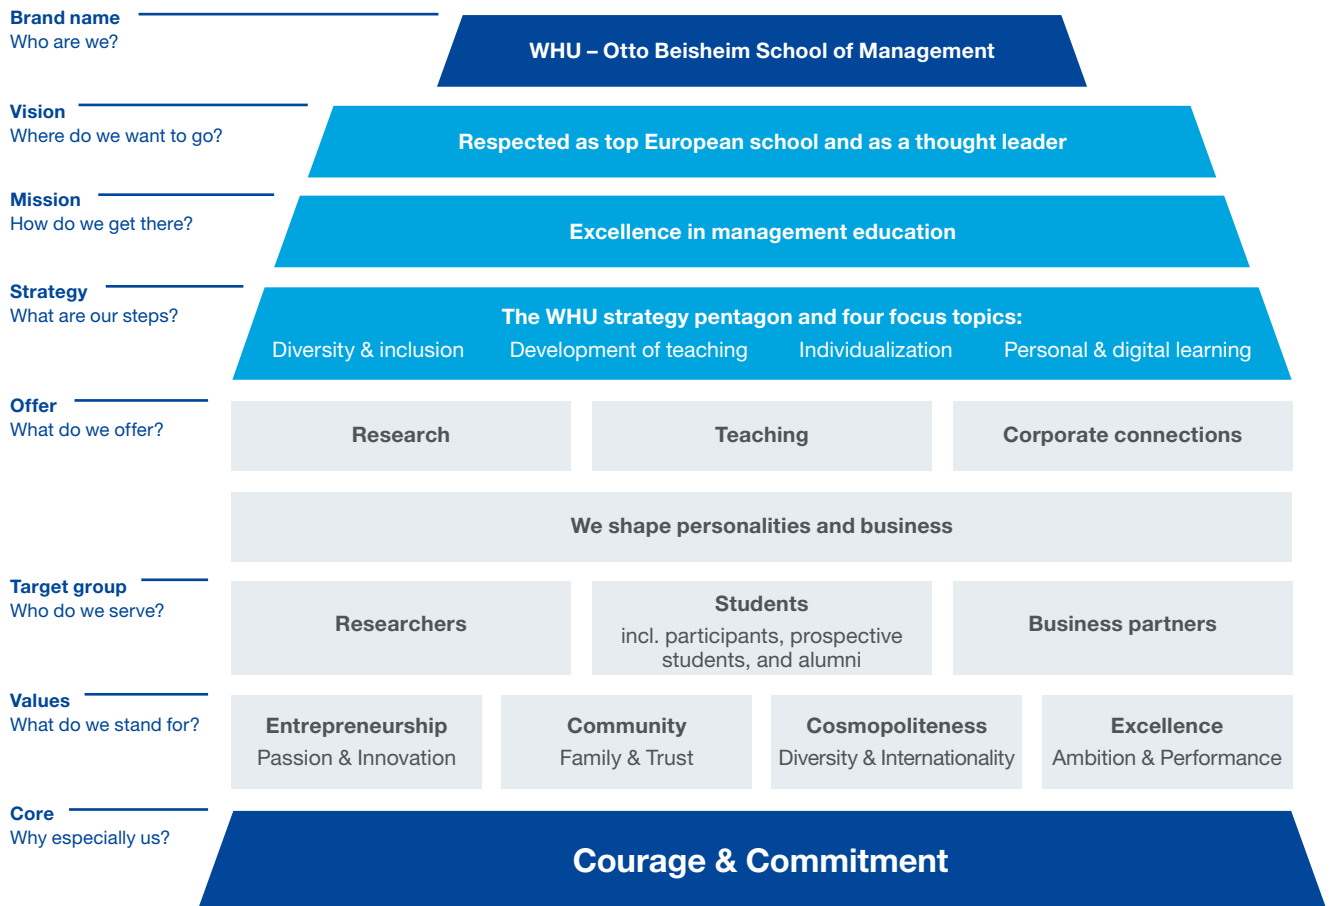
Brand name
Who are we?

WHU – Otto Beisheim School of Management

Vision
Where do we want to go?

Respected as top European school and as a thought leader

Mission
How do we get there?

Excellence in management education

Strategy
What are our steps?

The WHU strategy pentagon and four focus topics:
Diversity & inclusion Development of teaching Individualization Personal & digital learning

Offer
What do we offer?

Research

Teaching

Corporate connections

We shape personalities and business

Target group
Who do we serve?

Researchers

Students
incl. participants, prospective students, and alumni

Business partners

Values
What do we stand for?

Entrepreneurship
Passion & Innovation

Community
Family & Trust

Cosmopoliteness
Diversity & Internationality

Excellence
Ambition & Performance

Core
Why especially us?

Courage & Commitment